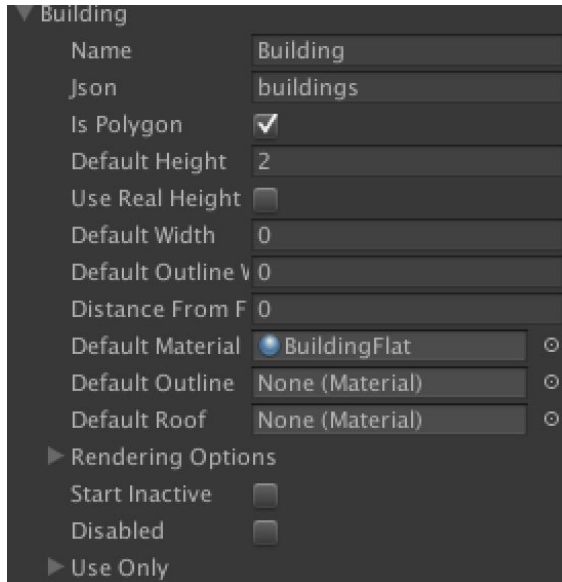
Building

| | |
|---|---|
| Name | Building |
| Json | buildings |
| Is Polygon | ✓ |
| Default Height | 2 |
| Use Real Height | |
| Default Width | 0 |
| Default Outline V | 0 |
| Distance From F | 0 |
| Default Material | BuildingFlat |
| Default Outline | None (Material) |
| Default Roof | None (Material) |

Rendering Options

| | |
|---|---|
| Start Inactive | |
| Disabled | |

Use Only